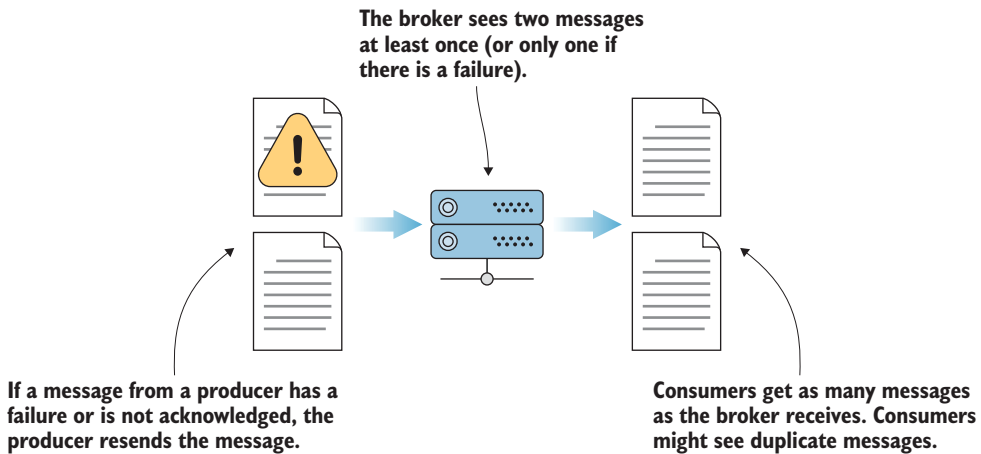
The broker sees two messages at least once (or only one if there is a failure).

If a message from a producer has a failure or is not acknowledged, the producer resends the message.

Consumers get as many messages as the broker receives. Consumers might see duplicate messages.